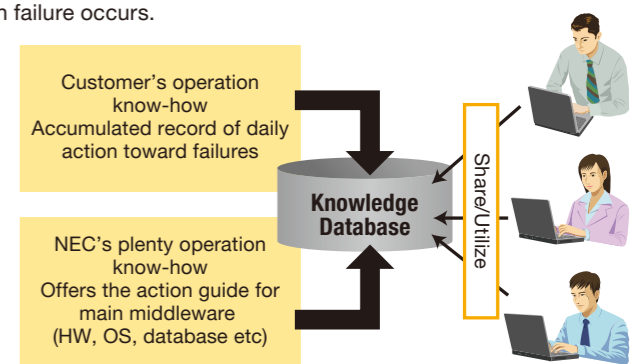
n failure occurs.

Customer's operation know-how
Accumulated record of daily action toward failures

NEC's plenty operation know-how
Offers the action guide for main middleware
(HW, OS, database etc)

Knowledge Database

Share/Utilize